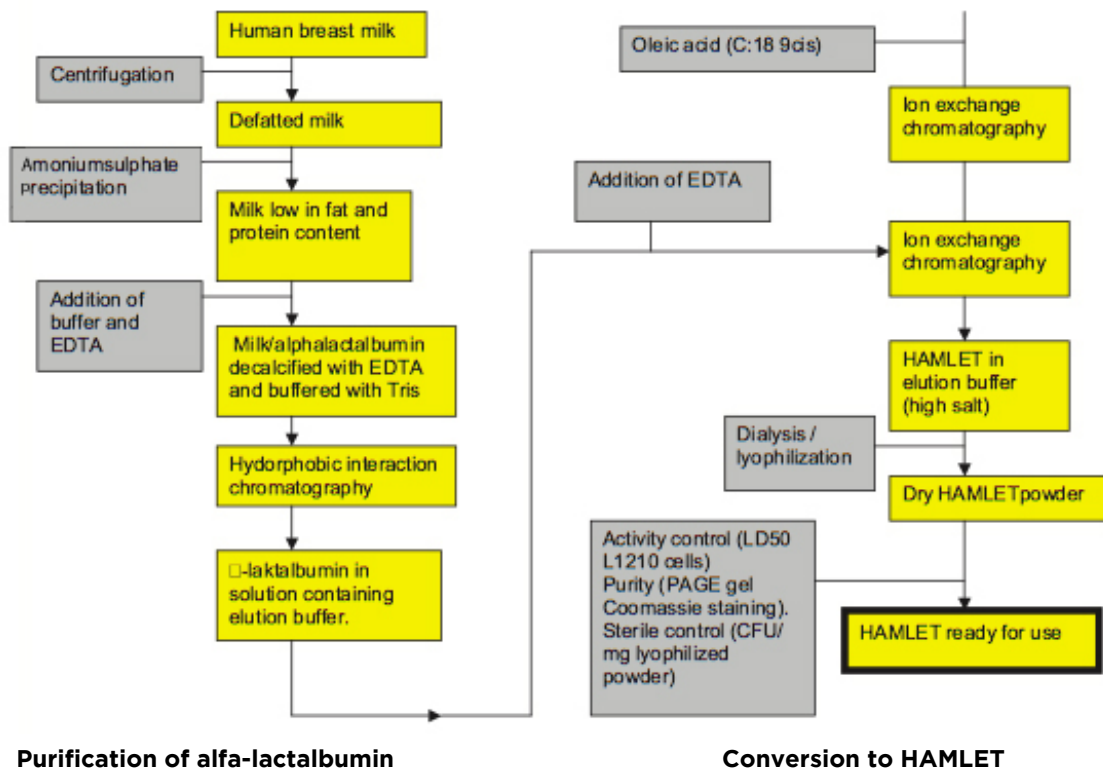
Human breast milk

Centrifugation

Defatted milk

Amoniumsulphate precipitation

Milk low in fat and protein content

Addition of buffer and EDTA

Milk/alphalactalbumin decalcified with EDTA and buffered with Tris

Hydorphobic interaction chromatography

□-laktalbumin in solution containing elution buffer.

Oleic acid (C:18 9cis)

Ion exchange chromatography

Addition of EDTA

Ion exchange chromatography

HAMLET in elution buffer (high salt)

Dialysis / lyophilization

Dry HAMLETpowder

Activity control (LD50 L1210 cells)
Purity (PAGE gel Coomassie staining).
Sterile control (CFU/ mg lyophilized powder)

HAMLET ready for use

Purification of alfa-lactalbumin

Conversion to HAMLET